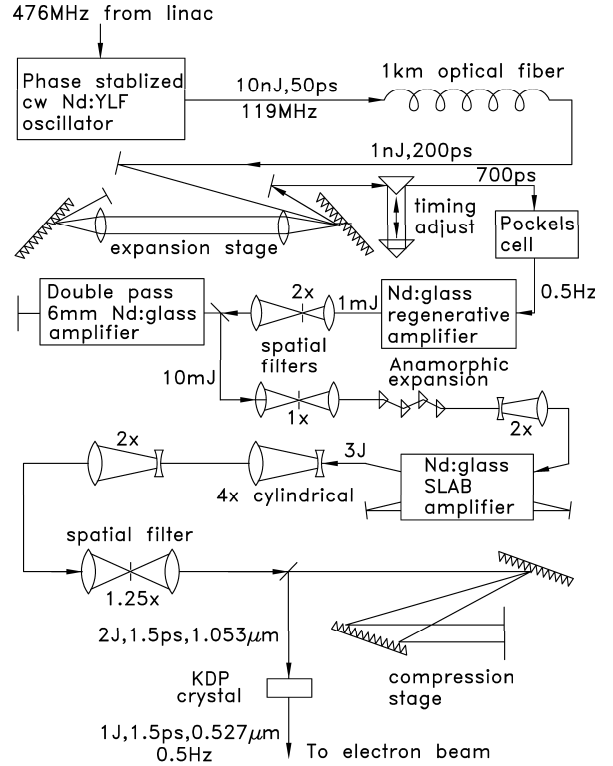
476MHz from linac

Phase stablized cw Nd:YLF oscillator

10nJ,50ps
119MHz

1km optical fiber

1nJ,200ps

700ps

timing adjust

expansion stage

Pockels cell

0.5Hz

Double pass 6mm Nd:glass amplifier

2x

1mJ

Nd:glass regenerative amplifier

spatial filters

10mJ

Anamorphic expansion

1x

2x

2x

3J

4x cylindrical

Nd:glass SLAB amplifier

spatial filter

1.25x

2J,1.5ps,1.053$\mu$m

KDP crystal

compression stage

1J,1.5ps,0.527$\mu$m
0.5Hz

To electron beam